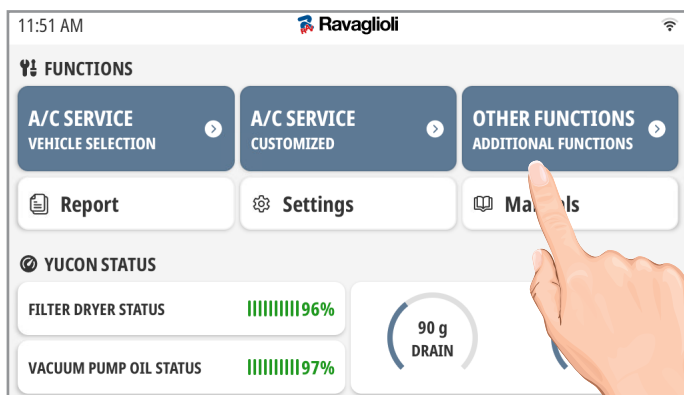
11:51 AM

Ravaglioli

FUNCTIONS

A/C SERVICE
VEHICLE SELECTION

A/C SERVICE
CUSTOMIZED

OTHER FUNCTIONS
ADDITIONAL FUNCTIONS

Report

Settings

Ma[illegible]als

YUCON STATUS

FILTER DRYER STATUS 96%

VACUUM PUMP OIL STATUS 97%

90 g
DRAIN